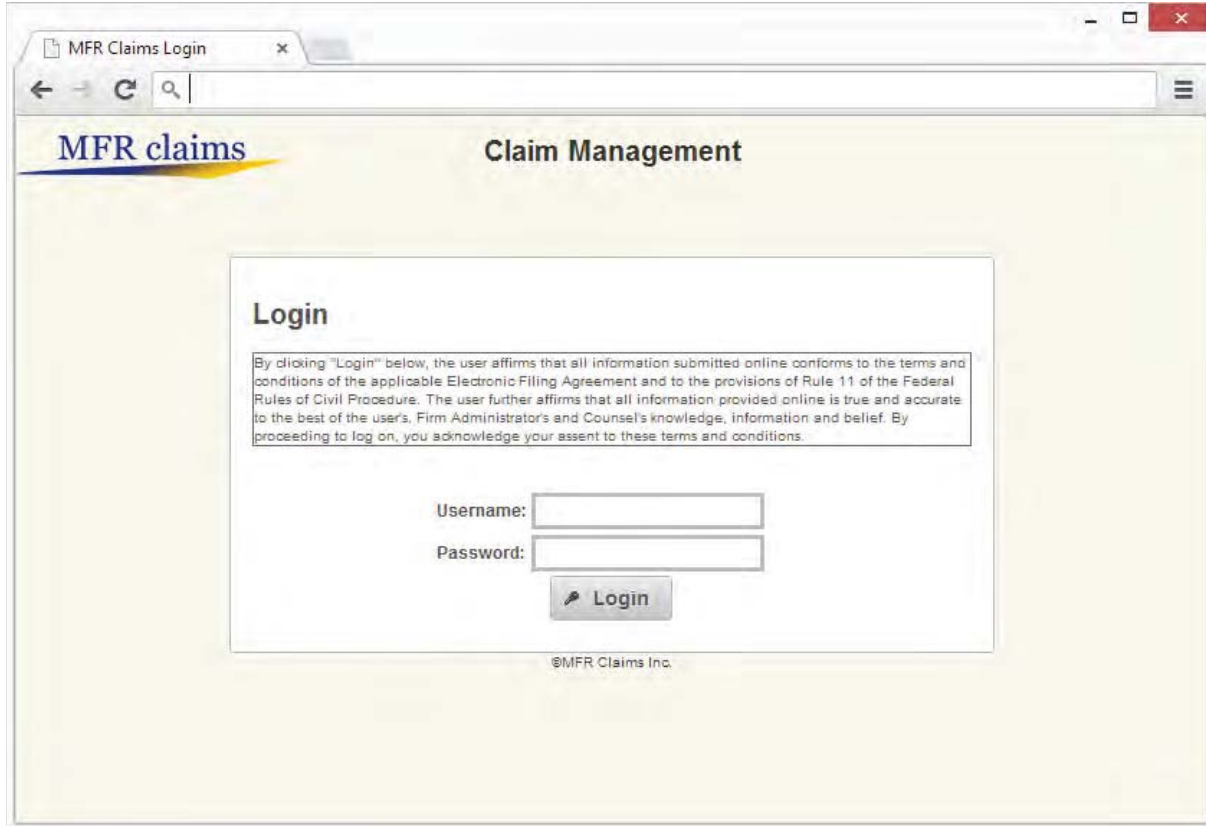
MFR Claims Login ×

MFR claims

Claim Management

Login

By clicking "Login" below, the user affirms that all information submitted online conforms to the terms and conditions of the applicable Electronic Filing Agreement and to the provisions of Rule 11 of the Federal Rules of Civil Procedure. The user further affirms that all information provided online is true and accurate to the best of the user's, Firm Administrator's and Counsel's knowledge, information and belief. By proceeding to log on, you acknowledge your assent to these terms and conditions.

Username:

Password:

Login

©MFR Claims Inc.